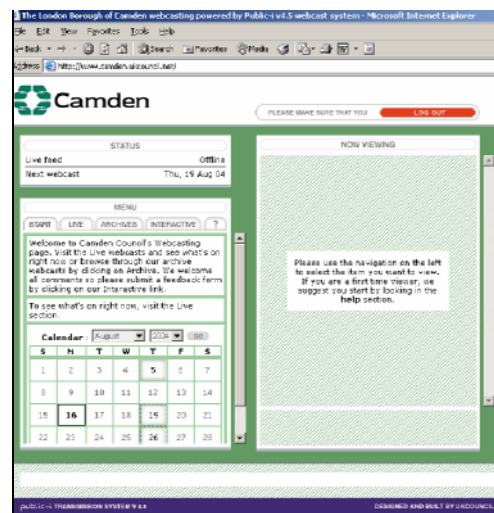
The London Borough of Camden webcasting powered by Public-i v4.5 webcast system - Microsoft Internet Explorer

File Edit View Favorites Tools Help

Back Search Favorites Media

Address http://www.camden.ukcouncil.net/

Camden

PLEASE MAKE SURE THAT YOU LOG OUT

STATUS

| Live feed | Offline |
|---|---|
| Next webcast | Thu, 19 Aug 04 |

MENU

START LIVE ARCHIVES INTERACTIVE ?

Welcome to Camden Council's Webcasting page. Visit the Live webcasts and see what's on right now or browse through our archive webcasts by clicking on Archive. We welcome all comments so please submit a feedback form by clicking on our Interactive link.

To see what's on right now, visit the Live section.

Calendar: August 2004 GO

| S | M | T | W | T | F | S |
|---|---|---|---|---|---|---|
| 1 | 2 | 3 | 4 | 5 | 6 | 7 |
| 8 | 9 | 10 | 11 | 12 | 13 | 14 |
| 15 | 16 | 17 | 18 | 19 | 20 | 21 |
| 22 | 23 | 24 | 25 | 26 | 27 | 28 |

NOW VIEWING

Please use the navigation on the left to select the item you want to view. If you are a first time viewer, we suggest you start by looking in the help section.

public-i TRANSMISSION SYSTEM V4.5

DESIGNED AND BUILT BY UKCOUNCIL